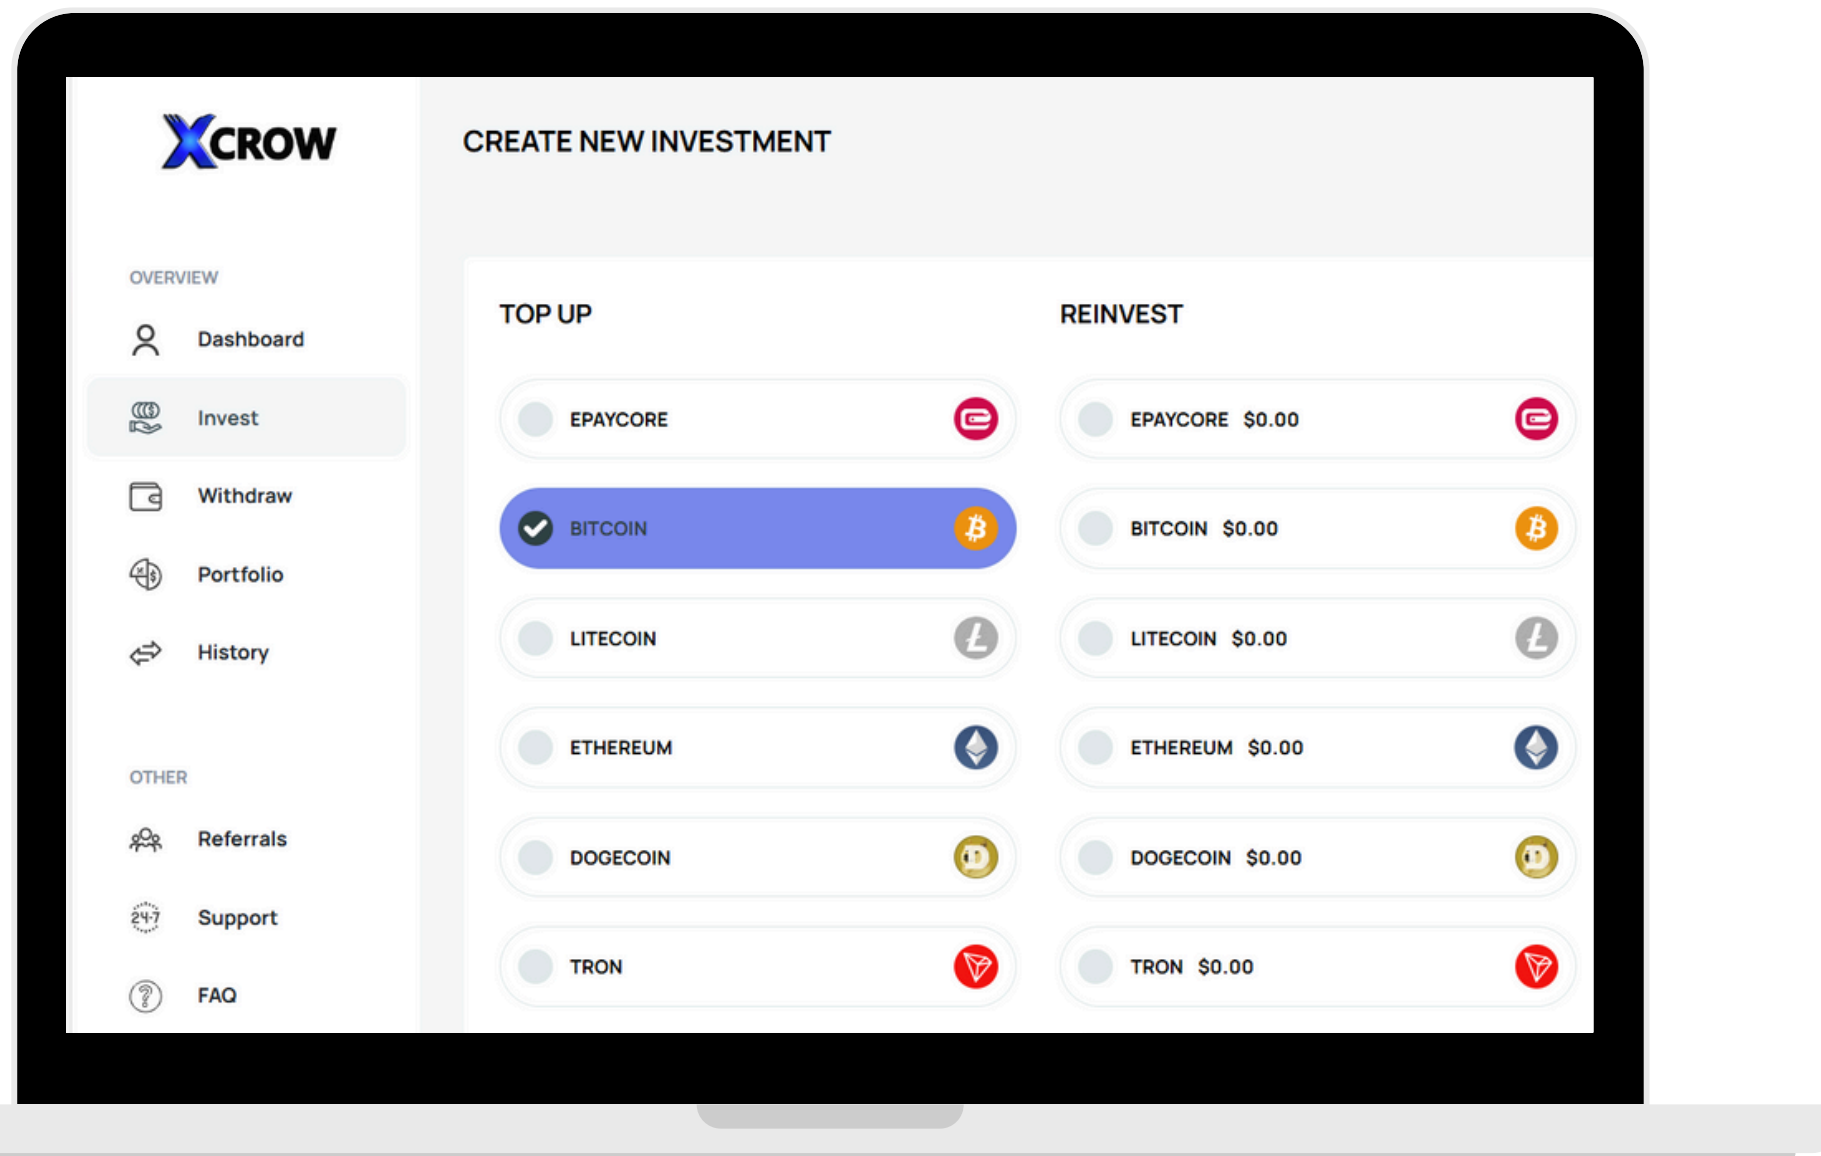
XCROW

OVERVIEW

Dashboard

Invest

Withdraw

Portfolio

History

OTHER

Referrals

24-7 Support

FAQ

CREATE NEW INVESTMENT

TOP UP

EPAYCORE

BITCOIN

LITECOIN

ETHEREUM

DOGECOIN

TRON

REINVEST

EPAYCORE $0.00

BITCOIN $0.00

LITECOIN $0.00

ETHEREUM $0.00

DOGECOIN $0.00

TRON $0.00